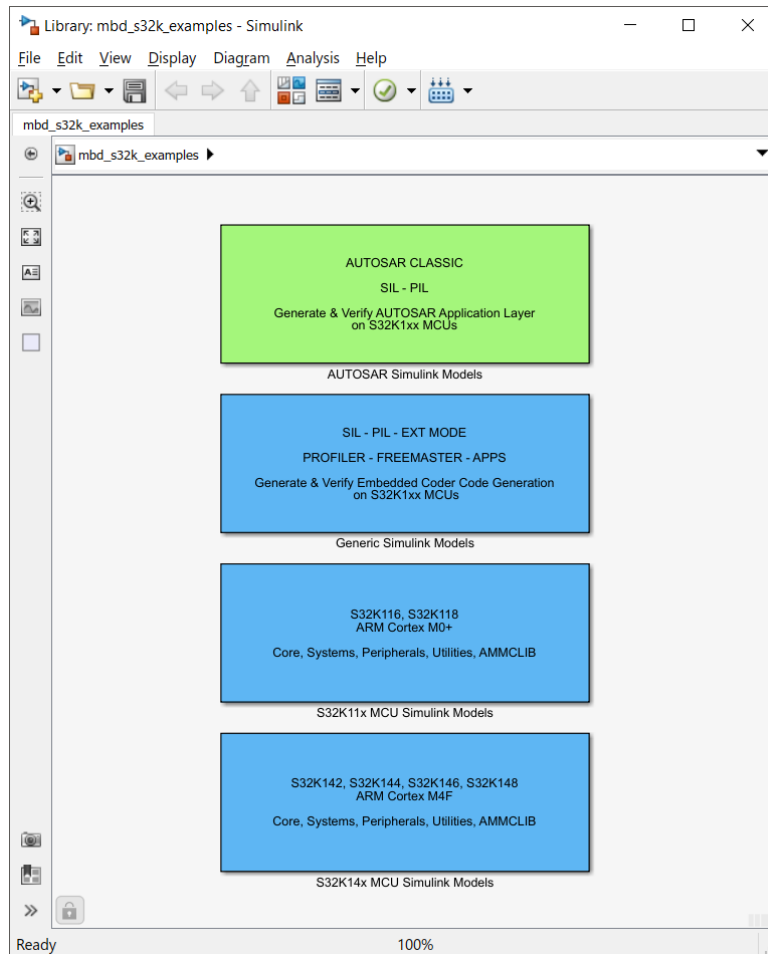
Library: mbd_s32k_examples - Simulink

File Edit View Display Diagram Analysis Help

mbd_s32k_examples

mbd_s32k_examples ▶

AUTOSAR CLASSIC

SIL - PIL

Generate & Verify AUTOSAR Application Layer on S32K1xx MCUs

AUTOSAR Simulink Models

SIL - PIL - EXT MODE

PROFILER - FREEMASTER - APPS

Generate & Verify Embedded Coder Code Generation on S32K1xx MCUs

Generic Simulink Models

S32K116, S32K118
ARM Cortex M0+

Core, Systems, Peripherals, Utilities, AMMCLIB

S32K11x MCU Simulink Models

S32K142, S32K144, S32K146, S32K148
ARM Cortex M4F

Core, Systems, Peripherals, Utilities, AMMCLIB

S32K14x MCU Simulink Models

Ready 100%